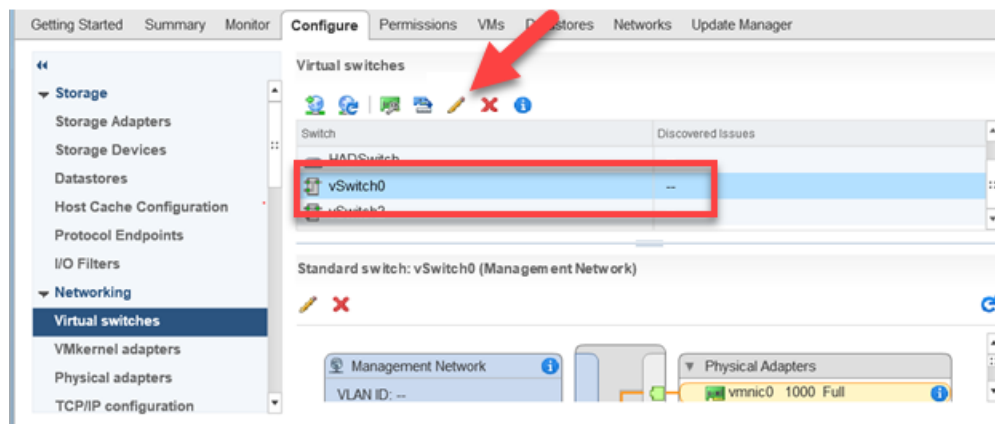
Getting Started Summary Monitor Configure Permissions VMs Datastores Networks Update Manager

Storage
Storage Adapters
Storage Devices
Datastores
Host Cache Configuration
Protocol Endpoints
I/O Filters
Networking
Virtual switches
VMkernel adapters
Physical adapters
TCP/IP configuration

Virtual switches

| Switch | Discovered Issues |
|---|---|
| HADSwitch | |
| vSwitch0 | -- |
| vSwitch2 | |

Standard switch: vSwitch0 (Management Network)

Management Network
VLAN ID: --

Physical Adapters
vmnic0 1000 Full